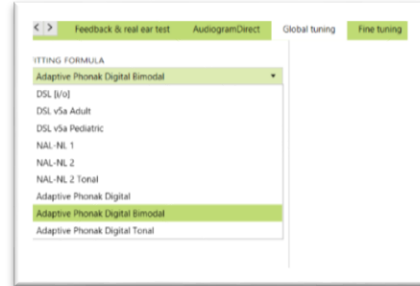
< > Feedback & real ear test AudiogramDirect Global tuning Fine tuning

ITTING FORMULA

Adaptive Phonak Digital Bimodal

DSL [i/o]
DSL v5a Adult
DSL v5a Pediatric
NAL-NL 1
NAL-NL 2
NAL-NL 2 Tonal
Adaptive Phonak Digital
Adaptive Phonak Digital Bimodal
Adaptive Phonak Digital Tonal